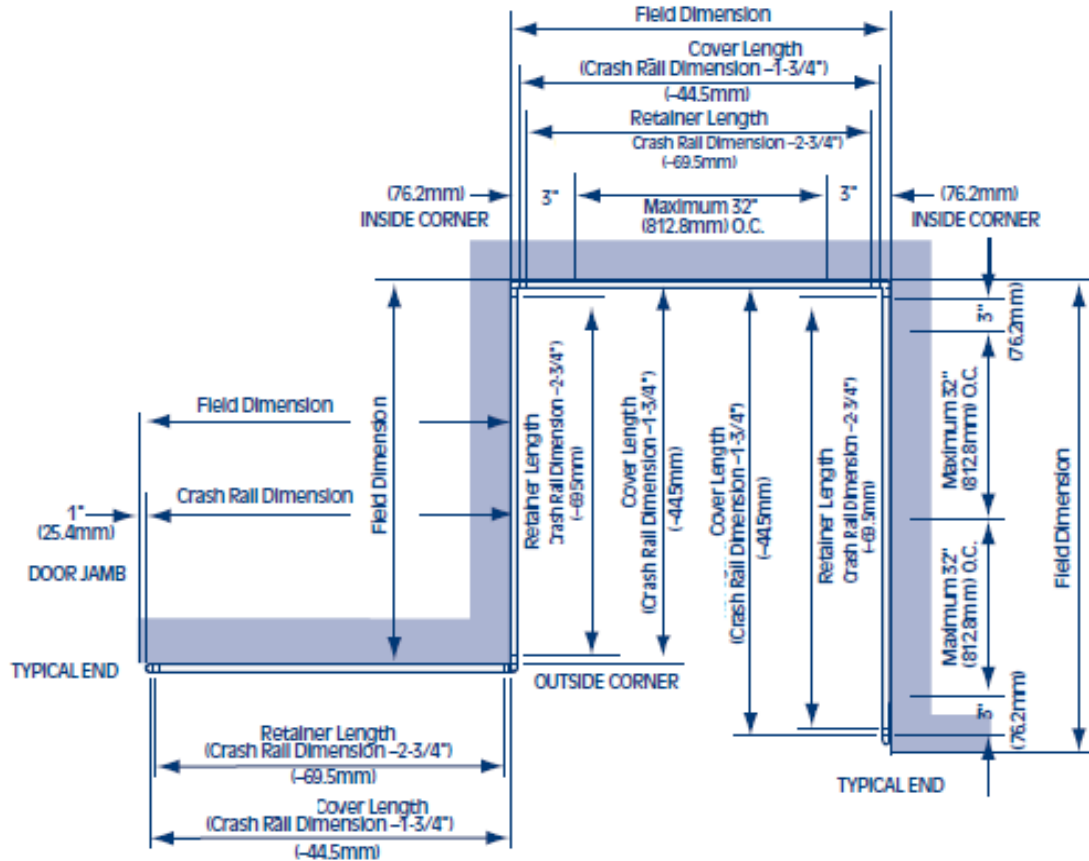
Field Dimension

Cover Length
(Crash Rail Dimension –1-3/4")
(–44.5mm)

Retainer Length
(Crash Rail Dimension –2-3/4")
(–69.5mm)

(76.2mm)
INSIDE CORNER

3"

Maximum 32"
(812.8mm) O.C.

3"

(76.2mm)
INSIDE CORNER

Field Dimension

Crash Rail Dimension

1"
(25.4mm)

DOOR JAMB

TYPICAL END

Field Dimension

Retainer Length
(Crash Rail Dimension –2-3/4")
(–69.5mm)

Cover Length
(Crash Rail Dimension –1-3/4")
(–44.5mm)

Cover Length
(Crash Rail Dimension –1-3/4")
(–44.5mm)

Retainer Length
(Crash Rail Dimension –2-3/4")
(–69.5mm)

3"
(76.2mm)

Maximum 32"
(812.8mm) O.C.

Maximum 32"
(812.8mm) O.C.

3"
(76.2mm)

Field Dimension

OUTSIDE CORNER

Retainer Length
(Crash Rail Dimension –2-3/4")
(–69.5mm)

Cover Length
(Crash Rail Dimension –1-3/4")
(–44.5mm)

TYPICAL END